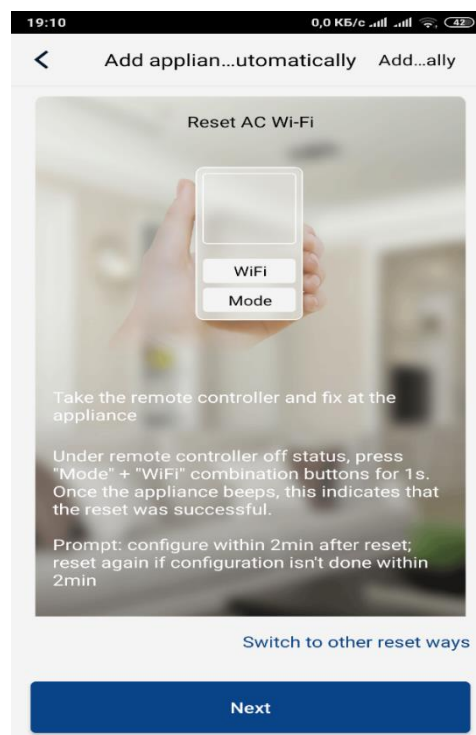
19:10 0,0 КБ/с 42

<

Add applian...utomatically Add...ally

Reset AC Wi-Fi

WiFi

Mode

Take the remote controller and fix at the appliance

Under remote controller off status, press "Mode" + "WiFi" combination buttons for 1s. Once the appliance beeps, this indicates that the reset was successful.

Prompt: configure within 2min after reset; reset again if configuration isn't done within 2min

Switch to other reset ways

Next